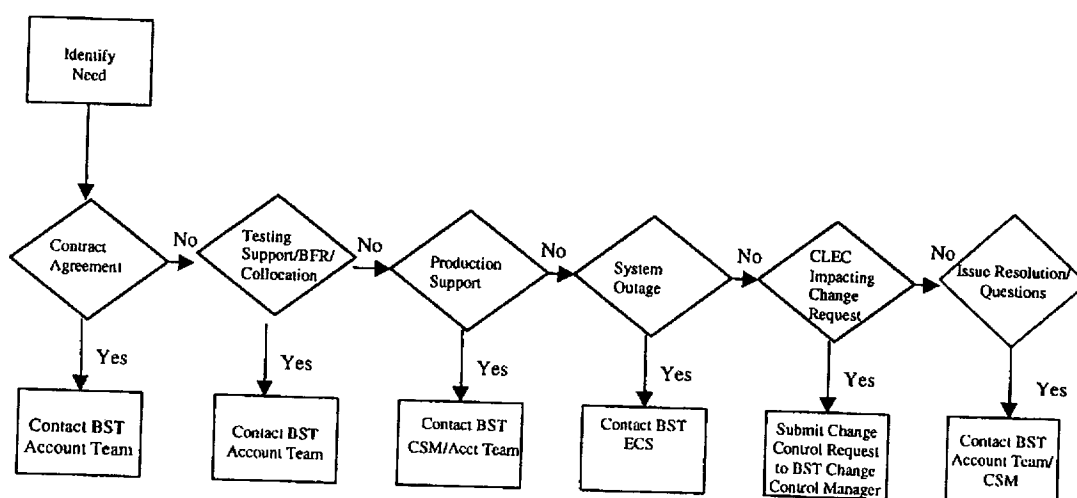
Identify Need

Contract Agreement

No

Yes

Contact BST Account Team

Testing Support/BFR/ Collocation

No

Yes

Contact BST Account Team

Production Support

No

Yes

Contact BST CSM/Acct Team

System Outage

No

Yes

Contact BST ECS

CLEC Impacting Change Request

No

Yes

Submit Change Control Request to BST Change Control Manager

Issue Resolution/ Questions

Yes

Contact BST Account Team/ CSM